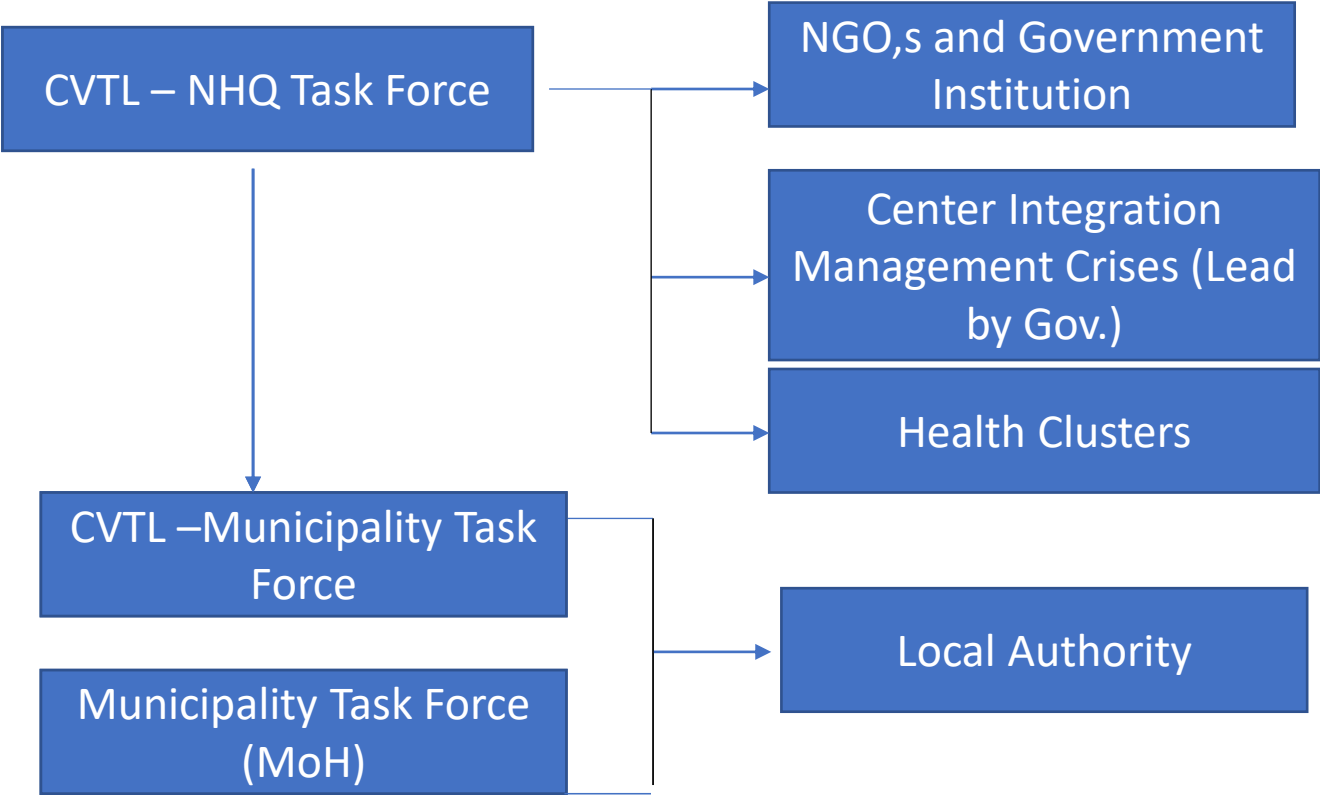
CVTL – NHQ Task Force

NGO,s and Government Institution

Center Integration Management Crises (Lead by Gov.)

Health Clusters

CVTL –Municipality Task Force

Municipality Task Force (MoH)

Local Authority